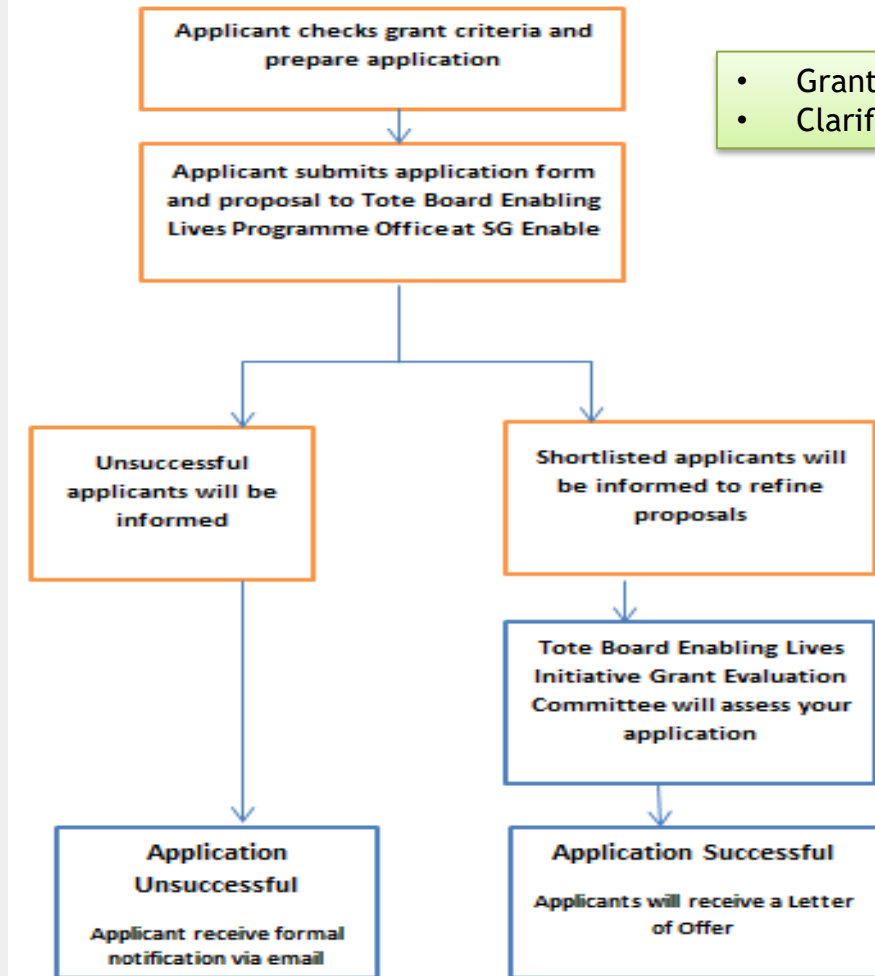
Applicant checks grant criteria and prepare application

• Grant
• Clarif

Applicant submits application form and proposal to Tote Board Enabling Lives Programme Office at SG Enable

Unsuccessful applicants will be informed

Shortlisted applicants will be informed to refine proposals

Tote Board Enabling Lives Initiative Grant Evaluation Committee will assess your application

Application Unsuccessful

Applicant receive formal notification via email

Application Successful

Applicants will receive a Letter of Offer